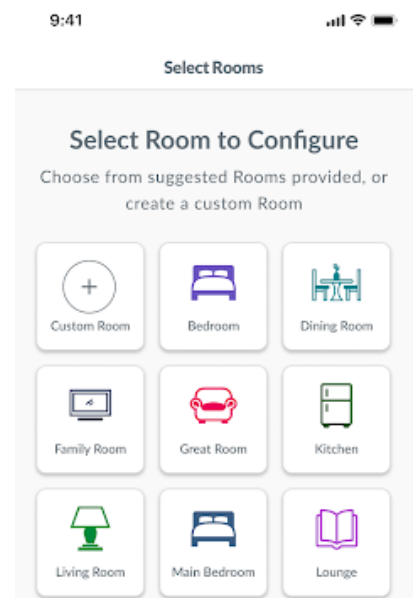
9:41

Select Rooms

Select Room to Configure

Choose from suggested Rooms provided, or create a custom Room

+
Custom Room

Bedroom

Dining Room

Family Room

Great Room

Kitchen

Living Room

Main Bedroom

Lounge